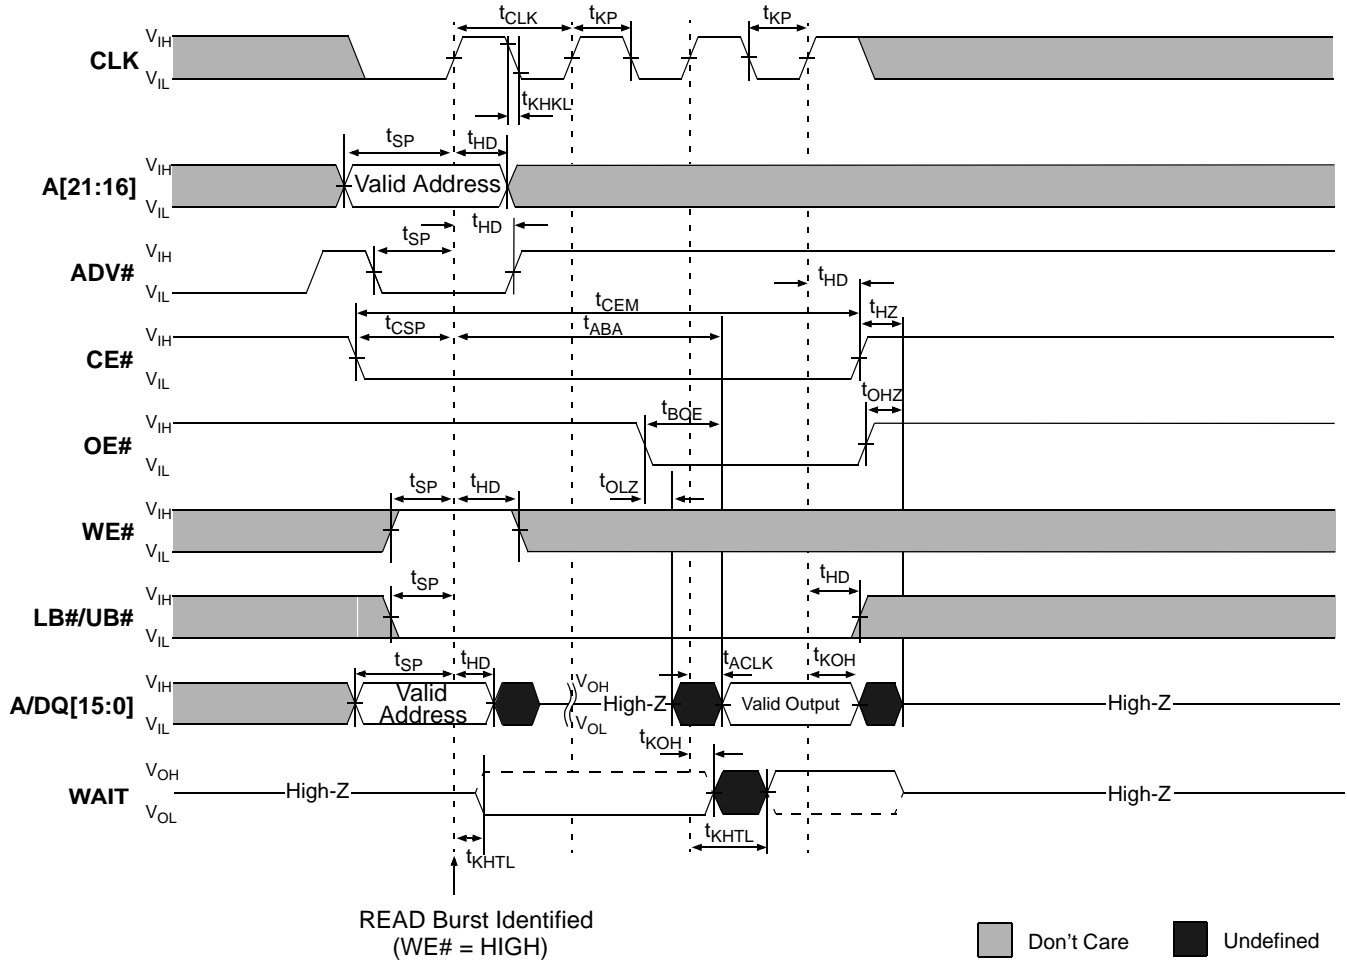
$t_{CLK}$ $t_{KP}$ $t_{KP}$

CLK $V_{IH}$ $V_{IL}$

$t_{KHKL}$

$t_{SP}$ $t_{HD}$

A[21:16] $V_{IH}$ $V_{IL}$ Valid Address

$t_{SP}$ $t_{HD}$

ADV# $V_{IH}$ $V_{IL}$

$t_{HD}$

$t_{CEM}$

$t_{HZ}$

$t_{CSP}$ $t_{ABA}$

CE# $V_{IH}$ $V_{IL}$

$t_{OHZ}$

$t_{BOE}$

OE# $V_{IH}$ $V_{IL}$

$t_{SP}$ $t_{HD}$ $t_{OLZ}$

WE# $V_{IH}$ $V_{IL}$

$t_{SP}$ $t_{HD}$

LB#/UB# $V_{IH}$ $V_{IL}$

$t_{SP}$ $t_{HD}$ $t_{ACLK}$ $t_{KOH}$

A/DQ[15:0] $V_{IH}$ $V_{IL}$ Valid Address $V_{OH}$ $V_{OL}$ High-Z Valid Output High-Z

$t_{KOH}$

WAIT $V_{OH}$ $V_{OL}$ High-Z High-Z

$t_{KHTL}$

$t_{KHTL}$

READ Burst Identified (WE# = HIGH)

Don’t Care Undefined